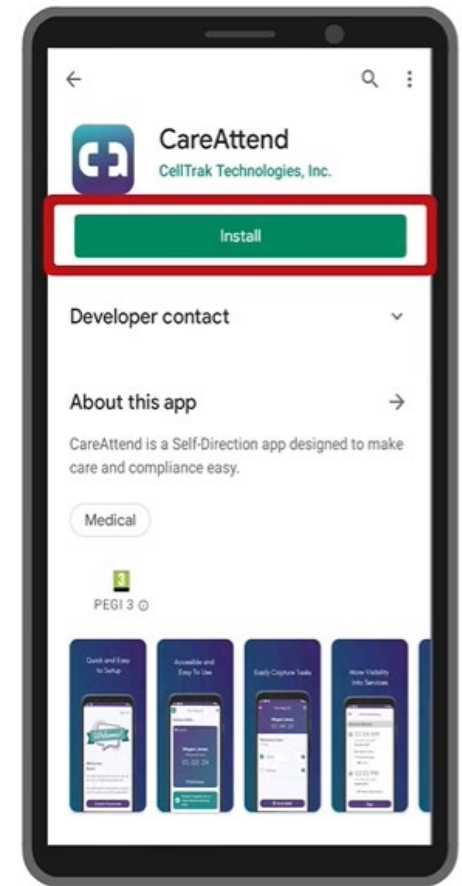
CareAttend
CellTrak Technologies, Inc.

Install

Developer contact

About this app

CareAttend is a Self-Direction app designed to make care and compliance easy.

Medical

3
PEGI 3

Quick and Easy to Setup

Accessible and Easy To Use

Easily Capture Tasks

More Visibility Into Services